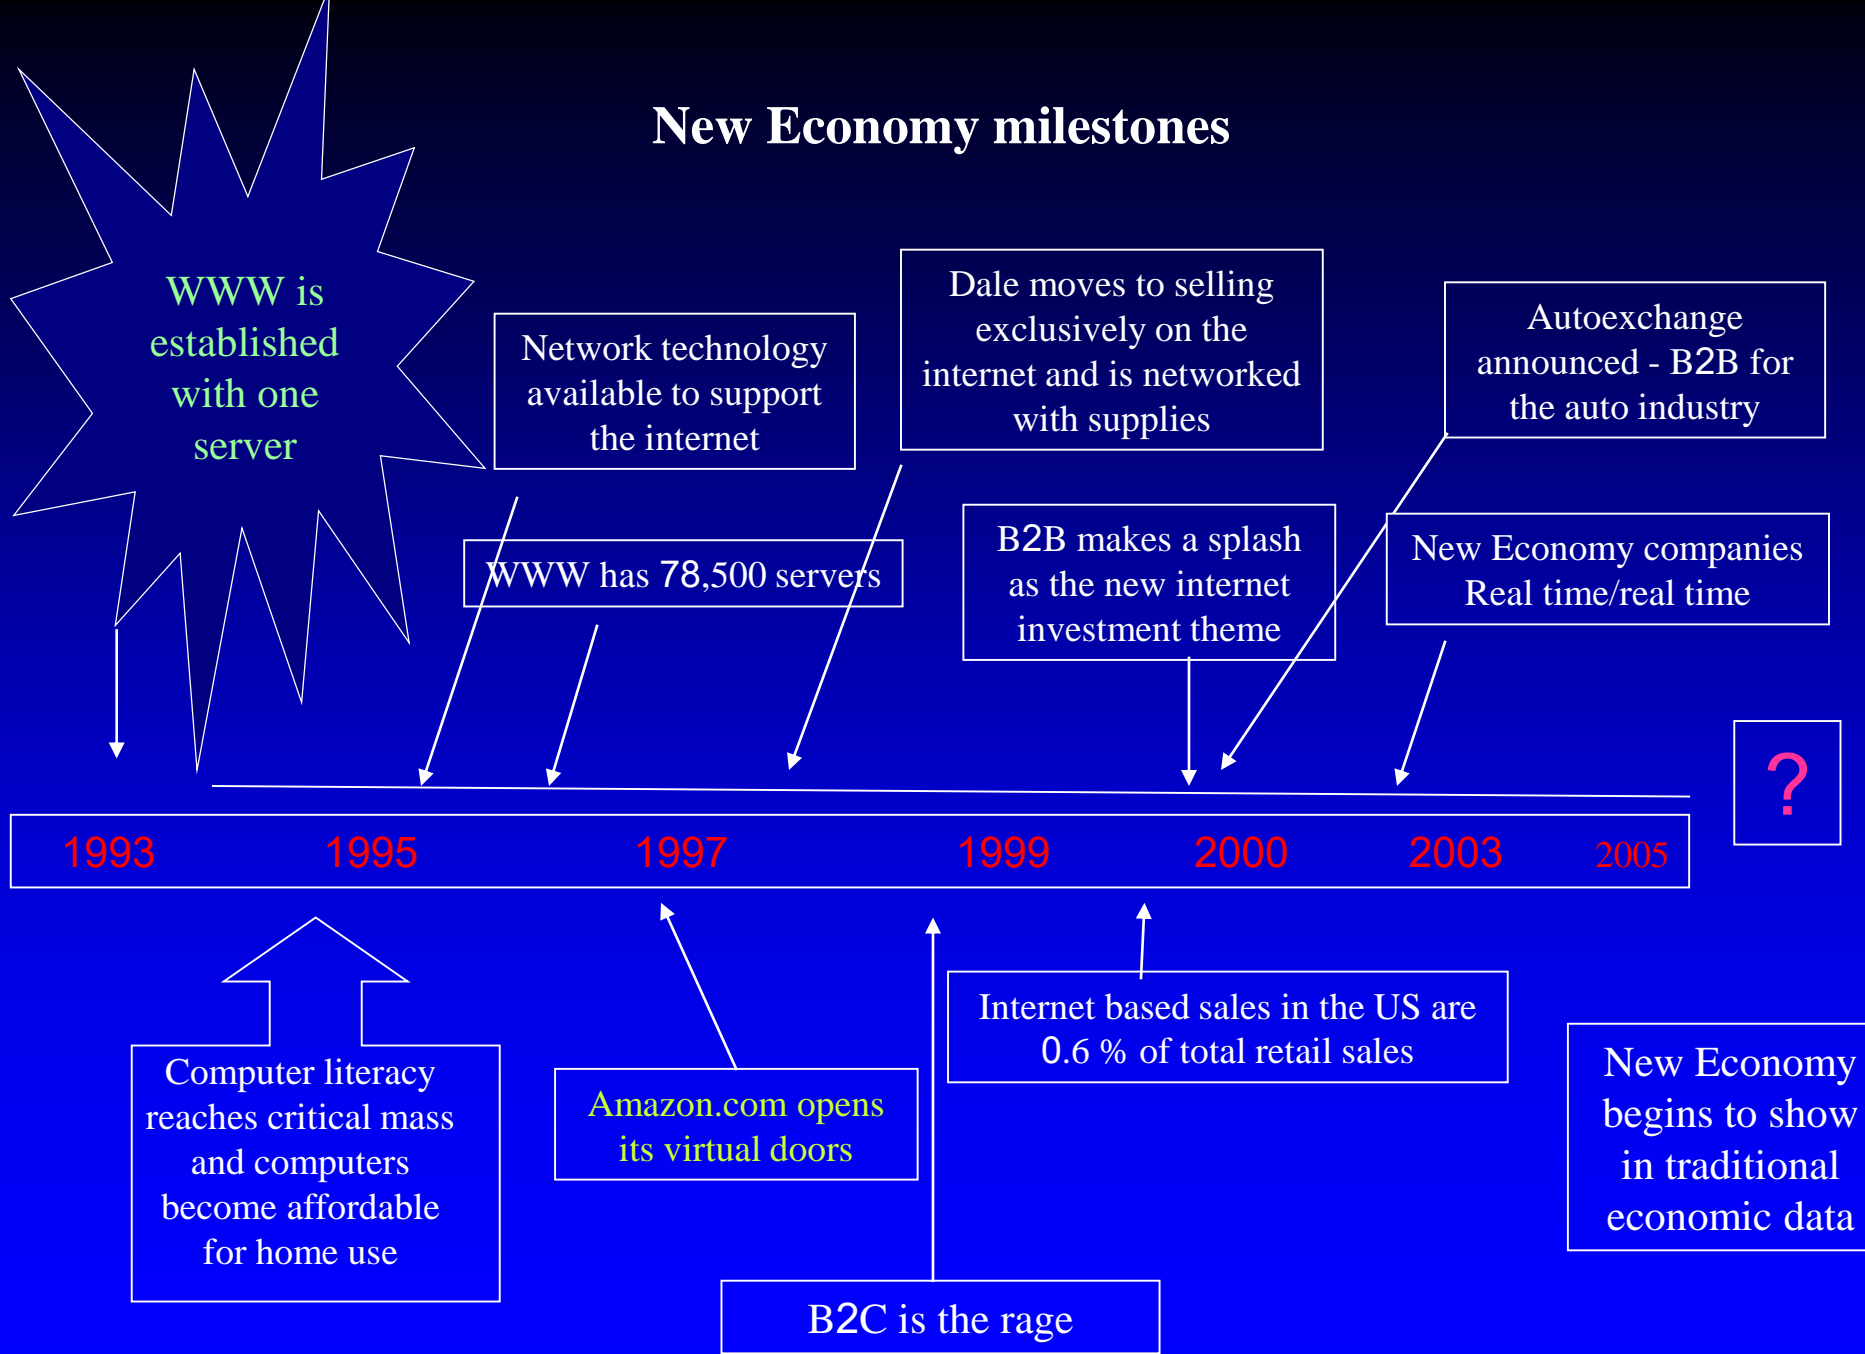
New Economy milestones

WWW is established with one server

Network technology available to support the internet

Dale moves to selling exclusively on the internet and is networked with supplies

Autoexchange announced - B2B for the auto industry

WWW has 78,500 servers

B2B makes a splash as the new internet investment theme

New Economy companies Real time/real time

?

| 1993 | 1995 | 1997 | 1999 | 2000 | 2003 | 2005 |
|---|---|---|---|---|---|---|

Computer literacy reaches critical mass and computers become affordable for home use

Amazon.com opens its virtual doors

Internet based sales in the US are 0.6 % of total retail sales

New Economy begins to show in traditional economic data

B2C is the rage